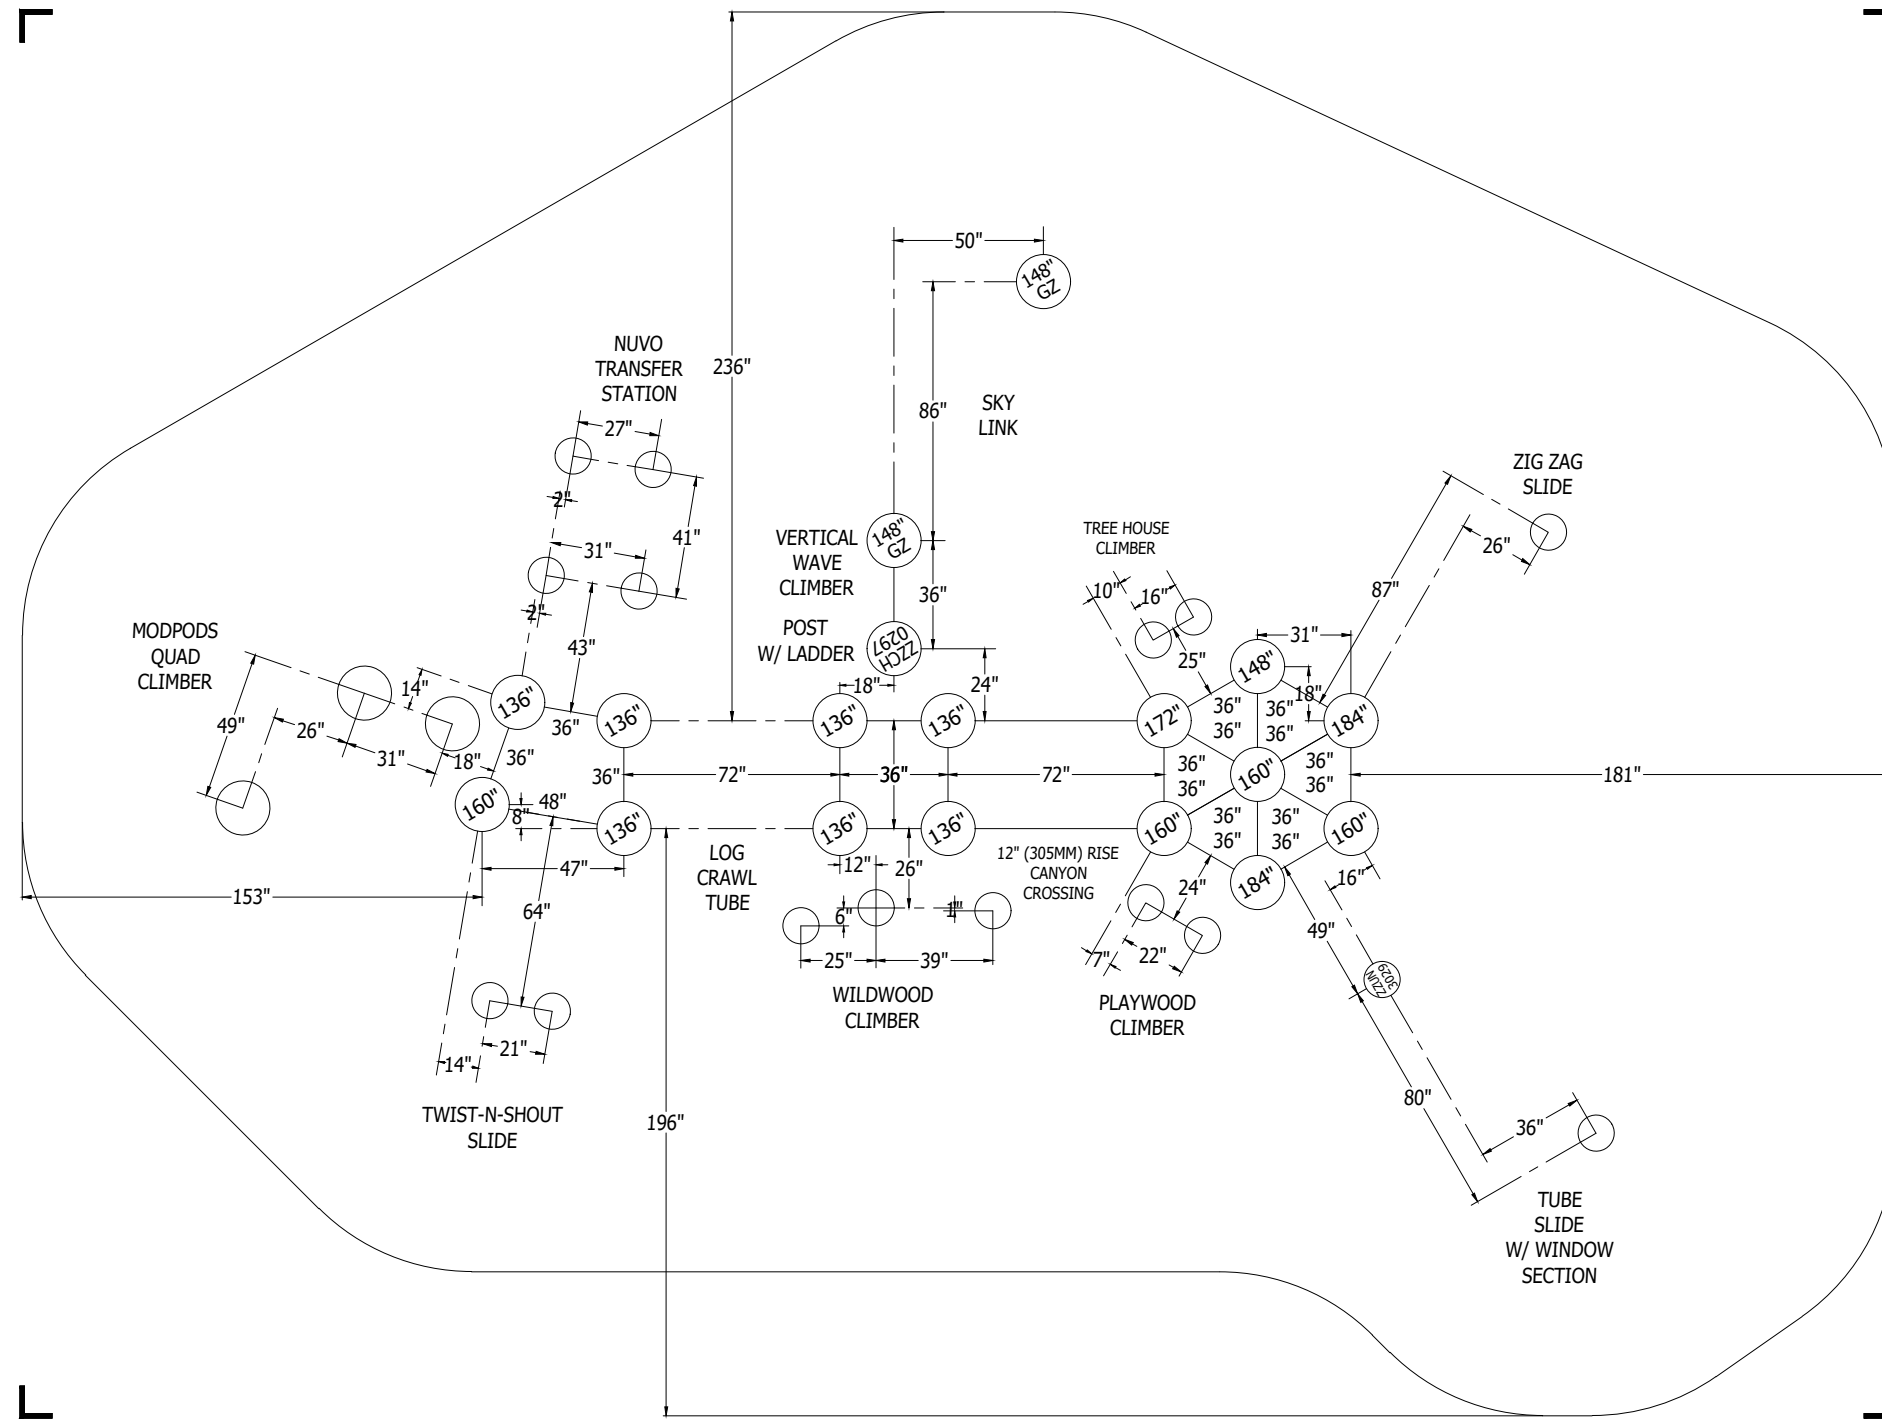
50"
148" GZ
236"
NUVO TRANSFER STATION
86"
SKY LINK
27"
ZIG ZAG SLIDE
2"
41"
VERTICAL WAVE CLIMBER
148" GZ
TREE HOUSE CLIMBER
31"
26"
36"
87"
2"
10"
16"
POST W/ LADDER
ZZCH 0297
43"
31"
MODPODS QUAD CLIMBER
25"
148"
24"
18"
14"
18"
136"
36"
36"
49"
26"
136"
136"
136"
172"
36"
36"
184"
31"
18"
36"
36"
36"
160"
36"
36"
36"
72"
36"
72"
181"
160"
48"
8"
136"
136"
136"
160"
36"
36"
36"
36"
160"
47"
LOG CRAWL TUBE
12"
26"
12" (305MM) RISE CANYON CROSSING
184"
16"
153"
24"
6"
1"
49"
64"
7"
22"
ZZUN 3029
25"
39"
WILDWOOD CLIMBER
PLAYWOOD CLIMBER
21"
14"
80"
TWIST-N-SHOUT SLIDE
196"
36"
TUBE SLIDE W/ WINDOW SECTION